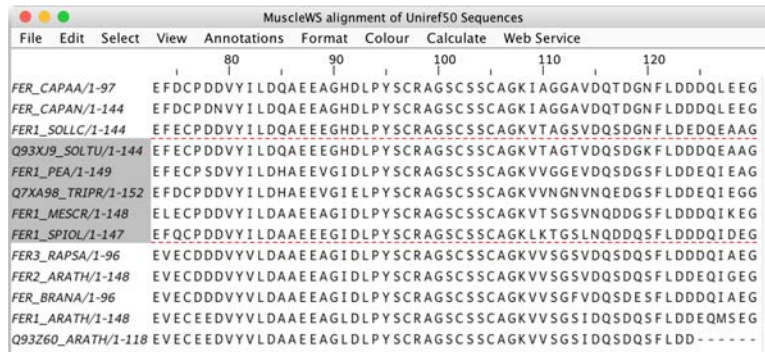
MuscleWS alignment of Uniref50 Sequences

File Edit Select View Annotations Format Colour Calculate Web Service

80 90 100 110 120

| | |
|---|---|
| FER_CAPAA/1-97 | EFDCPDDVYILDQAEEAGHDLPYSCRAGSCSSCAGKIAGGAVDQTDGNFLDDDQLEEG |
| FER_CAPAN/1-144 | EFDCPDNVYILDQAEEAGHDLPYSCRAGSCSSCAGKIAGGAVDQTDGNFLDDDQLEEG |
| FER1_SOLLC/1-144 | EFECPDDVYILDQAEEEGHDLPYSCRAGSCSSCAGKVTAGSVDQSDGNFLDEDQEAAG |
| Q93XJ9_SOLTU/1-144 | EFECPDDVYILDQAEEEGHDLPYSCRAGSCSSCAGKVTAGTVDQSDGKFLDDDQEAAG |
| FER1_PEA/1-149 | EFECPSDVYILDHAEEVGIDLPYSCRAGSCSSCAGKVVGGEVDQSDGSFLDDEQIEAG |
| Q7XA98_TRIPR/1-152 | EFDCPDDVYILDHAEEVGIELPYSCRAGSCSSCAGKVVNGNVNQEDGSFLDDEQIEGG |
| FER1_MESCR/1-148 | ELECPDDVYILDAAEEAGIDLPYSCRAGSCSSCAGKVTSGSVNQDDGSFLDDDQIKEG |
| FER1_SPIOL/1-147 | EFQCPDDVYILDAAEEEGIDLPYSCRAGSCSSCAGKLKTGSLNQDDQSFLDDDQIDEG |
| FER3_RAPSA/1-96 | EVECDDDVYVLDAAEEAGIDLPYSCRAGSCSSCAGKVVSGSVDQSDQSFLDDDQIAEG |
| FER2_ARATH/1-148 | EVECDDDVYVLDAAEEAGIDLPYSCRAGSCSSCAGKVVSGSVDQSDQSFLDDEQIGEG |
| FER_BRANA/1-96 | EVECDDDVYVLDAAEEAGIDLPYSCRAGSCSSCAGKVVSGFVDQSDESFLDDDQIAEG |
| FER1_ARATH/1-148 | EVECEEDVYVLDAAEEAGLDLPYSCRAGSCSSCAGKVVSGSIDQSDQSFLDDEQMSEG |
| Q93Z60_ARATH/1-118 | EVECEEDVYVLDAAEEAGLDLPYSCRAGSCSSCAGKVVSGSIDQSDQSFLDD------ |